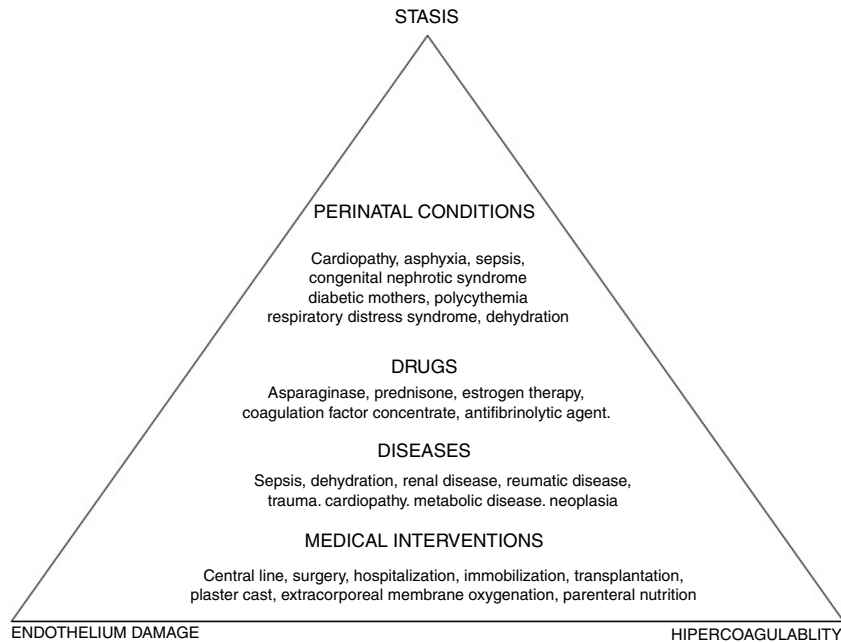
STASIS

PERINATAL CONDITIONS

Cardiopathy, asphyxia, sepsis, congenital nephrotic syndrome diabetic mothers, polycythemia respiratory distress syndrome, dehydration

DRUGS

Asparaginase, prednisone, estrogen therapy, coagulation factor concentrate, antifibrinolytic agent.

DISEASES

Sepsis, dehydration, renal disease, reumatic disease, trauma. cardiopathy. metabolic disease. neoplasia

MEDICAL INTERVENTIONS

Central line, surgery, hospitalization, immobilization, transplantation, plaster cast, extracorporeal membrane oxygenation, parenteral nutrition

ENDOTHELIUM DAMAGE

HIPERCOAGULABLITY